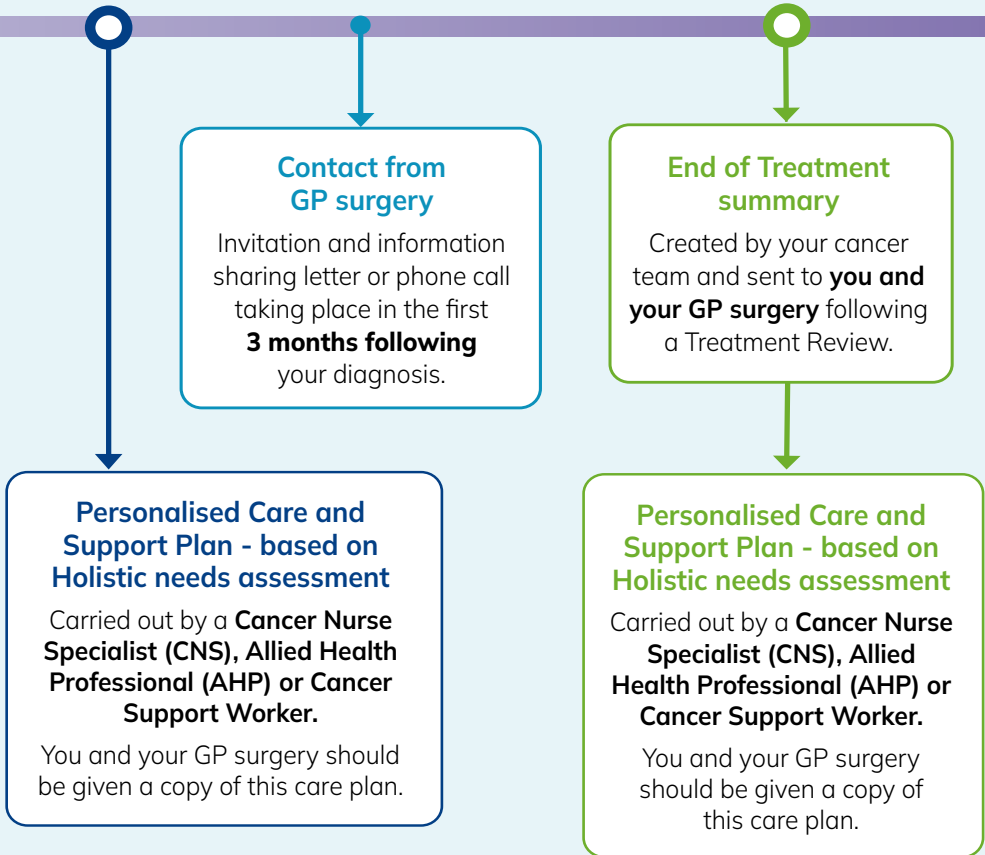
Contact from GP surgery

Invitation and information sharing letter or phone call taking place in the first **3 months following** your diagnosis.

End of Treatment summary

Created by your cancer team and sent to **you and your GP surgery** following a Treatment Review.

Personalised Care and Support Plan - based on Holistic needs assessment

Carried out by a **Cancer Nurse Specialist (CNS), Allied Health Professional (AHP) or Cancer Support Worker.**

You and your GP surgery should be given a copy of this care plan.

Personalised Care and Support Plan - based on Holistic needs assessment

Carried out by a **Cancer Nurse Specialist (CNS), Allied Health Professional (AHP) or Cancer Support Worker.**

You and your GP surgery should be given a copy of this care plan.